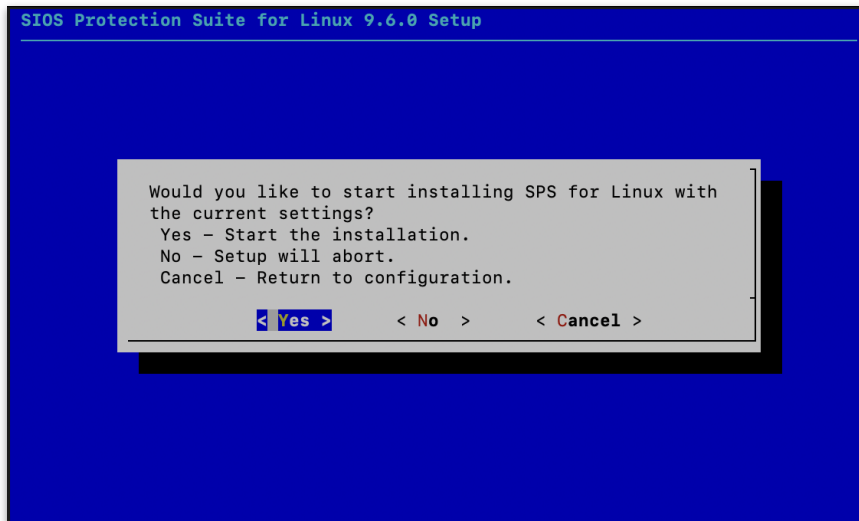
SIOS Protection Suite for Linux 9.6.0 Setup

Would you like to start installing SPS for Linux with the current settings?
Yes - Start the installation.
No - Setup will abort.
Cancel - Return to configuration.

< Yes >   < No >   < Cancel >